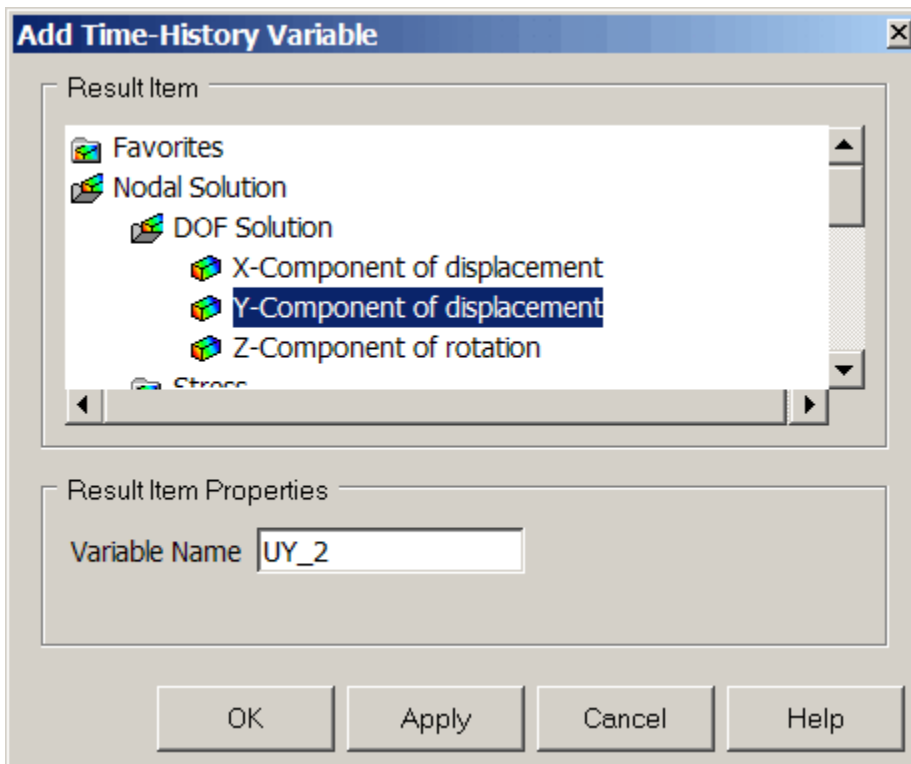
Add Time-History Variable

Result Item

Favorites
Nodal Solution
DOF Solution
X-Component of displacement
Y-Component of displacement
Z-Component of rotation
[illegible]

Result Item Properties

Variable Name UY_2

OK
Apply
Cancel
Help